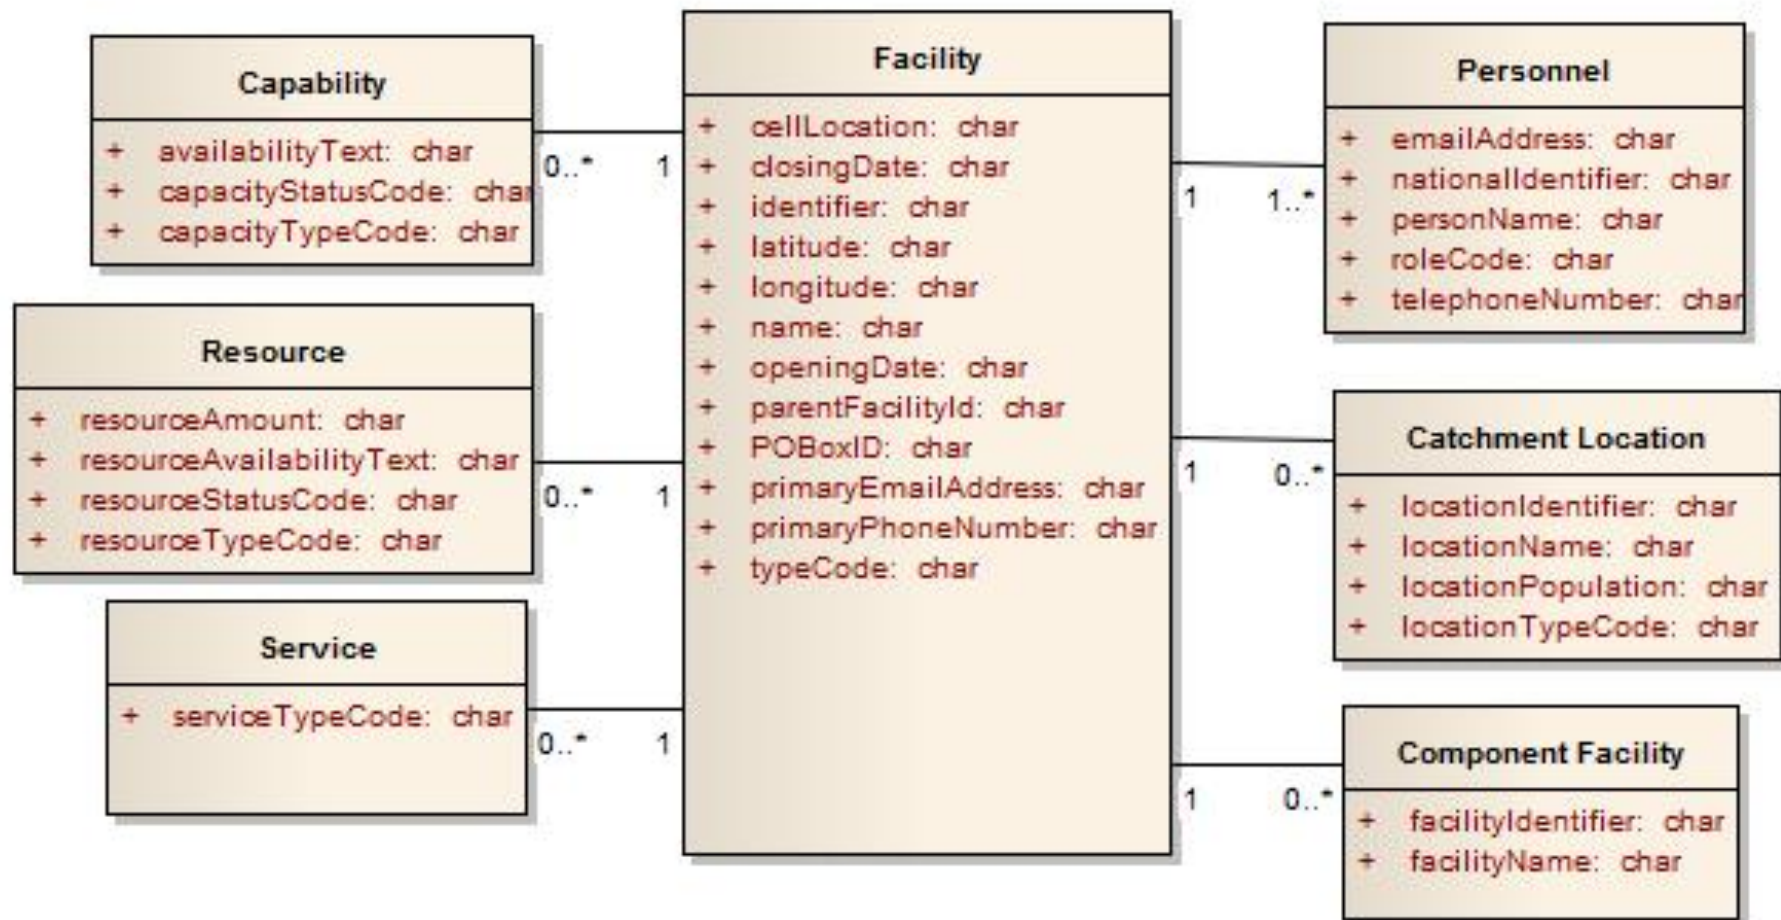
Capability

+ availabilityText: char
+ capacityStatusCode: char
+ capacityTypeCode: char

0..* 1

Resource

+ resourceAmount: char
+ resourceAvailabilityText: char
+ resourceStatusCode: char
+ resourceTypeCode: char

0..* 1

Service

+ serviceTypeCode: char

0..* 1

Facility

+ cellLocation: char
+ closingDate: char
+ identifier: char
+ latitude: char
+ longitude: char
+ name: char
+ openingDate: char
+ parentFacilityId: char
+ POBoxID: char
+ primaryEmailAddress: char
+ primaryPhoneNumber: char
+ typeCode: char

1 1..*

Personnel

+ emailAddress: char
+ nationalIdentifier: char
+ personName: char
+ roleCode: char
+ telephoneNumber: char

1 0..*

Catchment Location

+ locationIdentifier: char
+ locationName: char
+ locationPopulation: char
+ locationTypeCode: char

1 0..*

Component Facility

+ facilityIdentifier: char
+ facilityName: char